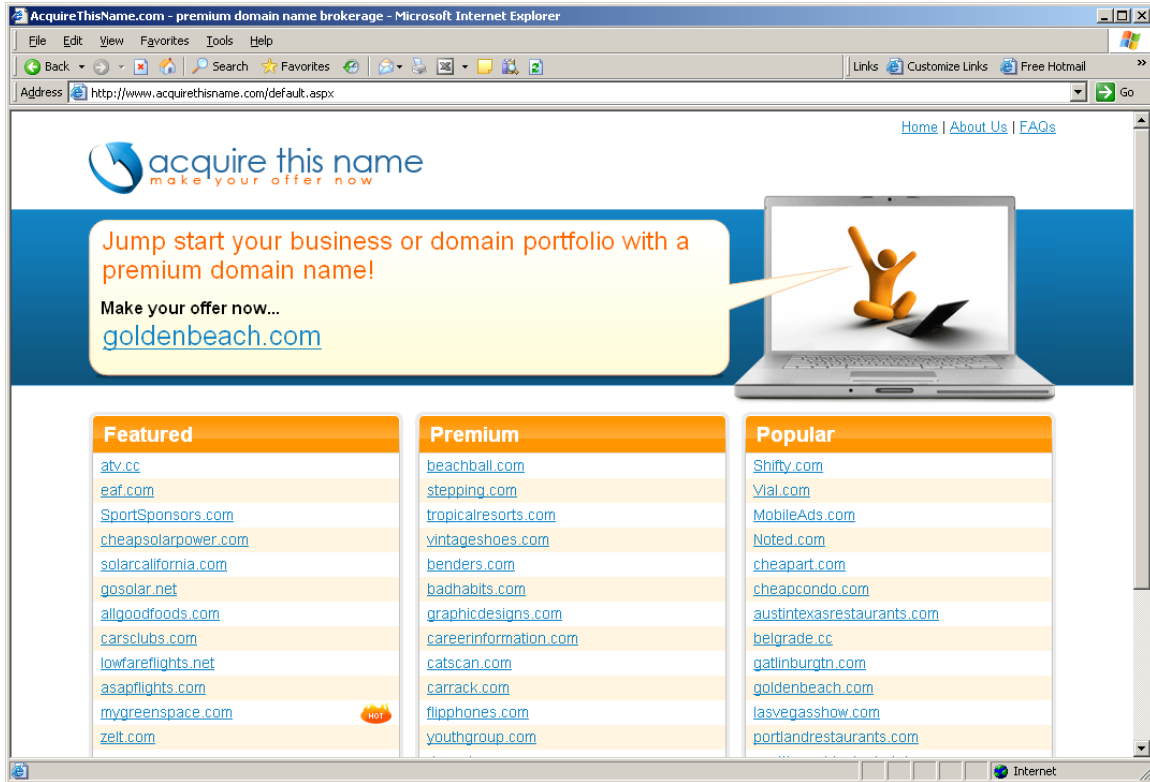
AcquireThisName.com - premium domain name brokerage - Microsoft Internet Explorer

File Edit View Favorites Tools Help

Back Search Favorites Links Customize Links Free Hotmail

Address http://www.acquirethisname.com/default.aspx Go

Home | About Us | FAQs

acquire this name
make your offer now

Jump start your business or domain portfolio with a premium domain name!

Make your offer now...

goldenbeach.com

| Featured | Premium | Popular |
|---|---|---|
| atv.cc | beachball.com | Shifty.com |
| eaf.com | stepping.com | Vial.com |
| SportSponsors.com | tropicalresorts.com | MobileAds.com |
| cheapsolarpower.com | vintageshoes.com | Noted.com |
| solarcalifornia.com | benders.com | cheapart.com |
| gosolar.net | badhabits.com | cheapcondo.com |
| allgoodfoods.com | graphicdesigns.com | austintexasrestaurants.com |
| carsclubs.com | careerinformation.com | belgrade.cc |
| lowfareflights.net | catscan.com | gatlinburgtn.com |
| asapflights.com | carrack.com | goldenbeach.com |
| mygreenspace.com HOT | flipphones.com | lasvegasshow.com |
| zelt.com | youthgroup.com | portlandrestaurants.com |

Internet